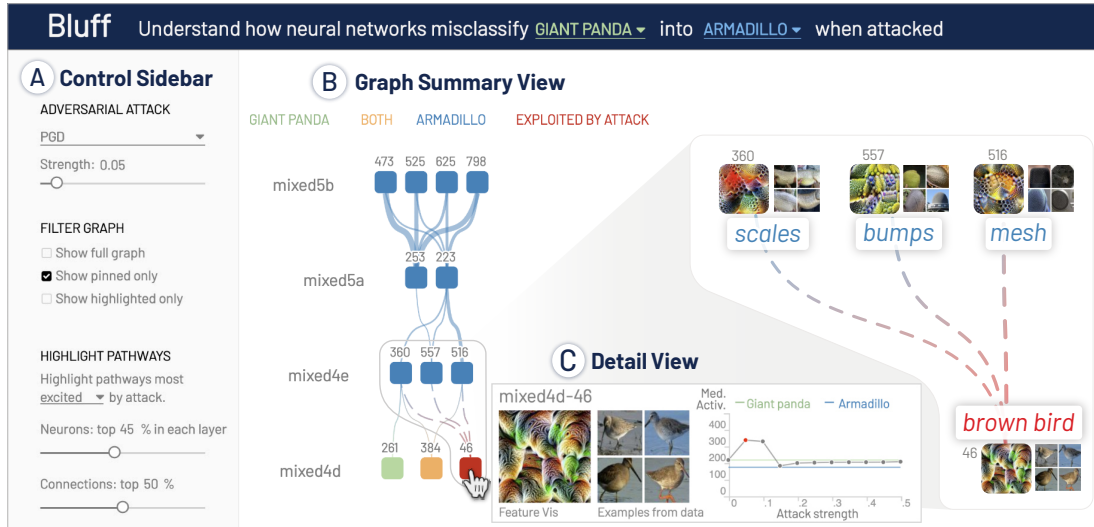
Bluff Understand how neural networks misclassify GIANT PANDA into ARMADILLO when attacked

A Control Sidebar

ADVERSARIAL ATTACK

PGD

Strength: 0.05

FILTER GRAPH

Show full graph

Show pinned only

Show highlighted only

HIGHLIGHT PATHWAYS

Highlight pathways most excited by attack.

Neurons: top 45 % in each layer

Connections: top 50 %

B Graph Summary View

GIANT PANDA BOTH ARMADILLO EXPLOITED BY ATTACK

mixed5b

473 525 625 798

mixed5a

253 223

mixed4e

360 557 516

mixed4d

261 384 46

360 557 516

scales bumps mesh

brown bird

46

C Detail View

mixed4d-46

Feature Vis Examples from data

Med. Activ.

Giant panda Armadillo

400
300
200
100
0

0 .1 .2 .3 .4 .5

Attack strength